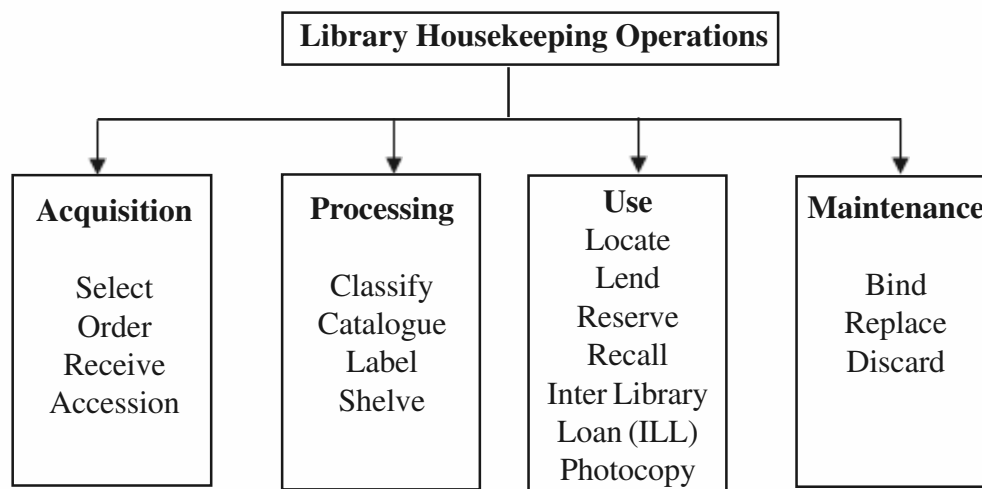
Library Housekeeping Operations

Acquisition

Select
Order
Receive
Accession

Processing

Classify
Catalogue
Label
Shelve

Use
Locate
Lend
Reserve
Recall
Inter Library Loan (ILL)
Photocopy

Maintenance

Bind
Replace
Discard